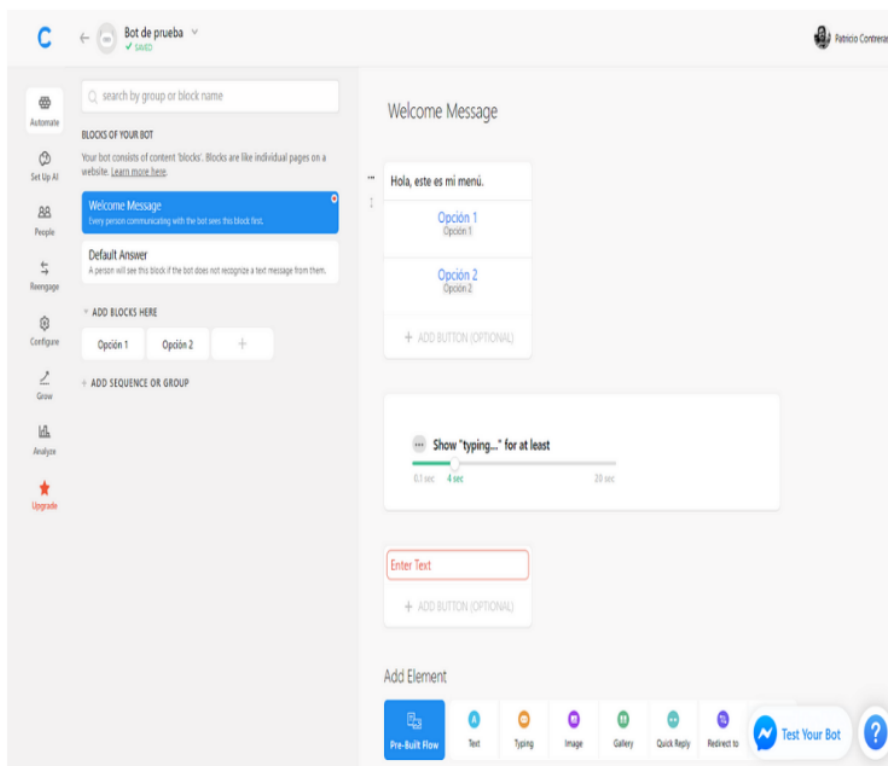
C

Bot de prueba
✓ SAVED

Patricio Contreras

Automate

Set Up AI

People

Reengage

Configure

Grow

Analyze

Upgrade

search by group or block name

BLOCKS OF YOUR BOT

Your bot consists of content 'blocks'. Blocks are like individual pages on a website. Learn more here.

Welcome Message
Every person communicating with the bot sees this block first.

Default Answer
A person will see this block if the bot does not recognize a text message from them.

ADD BLOCKS HERE

Opción 1

Opción 2

+

+ ADD SEQUENCE OR GROUP

Welcome Message

Hola, este es mi menú.

Opción 1
Opción 1

Opción 2
Opción 2

+ ADD BUTTON (OPTIONAL)

Show "typing..." for at least

0.1 sec 4 sec 20 sec

Enter Text

+ ADD BUTTON (OPTIONAL)

Add Element

Pre-Built Flow

Text

Typing

Image

Gallery

Quick Reply

Redirect to

Test Your Bot

?